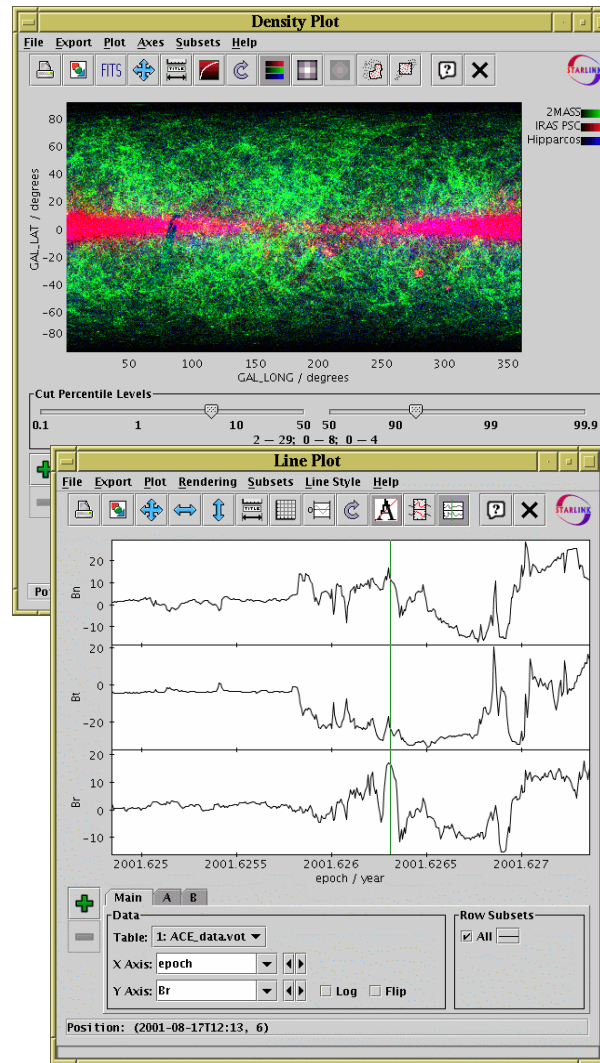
Density Plot

File Export Plot Axes Subsets Help

FITS

STARLINK

2MASS
IRAS PSC
Hipparcos

80
60
40
20
0
-20
-40
-60
-80

GAL_LAT / degrees

50 100 150 200 250 300 350
GAL_LONG / degrees

Cut Percentile Levels
0.1 1 10 50
50 90 99 99.9
2 — 29; 0 — 8; 0 — 4

Po

Line Plot

File Export Plot Rendering Subsets Line Style Help

STARLINK

20
10
0
-10
Bn

20
0
-20
Bt

20
10
0
-10
Br

2001.625 2001.6255 2001.626 2001.6265 2001.627
epoch / year

Main A B

Data
Table: 1: ACE_data.vot
X Axis: epoch
Y Axis: Br
Log Flip

Row Subsets
All

Position: (2001-08-17T12:13, 6)